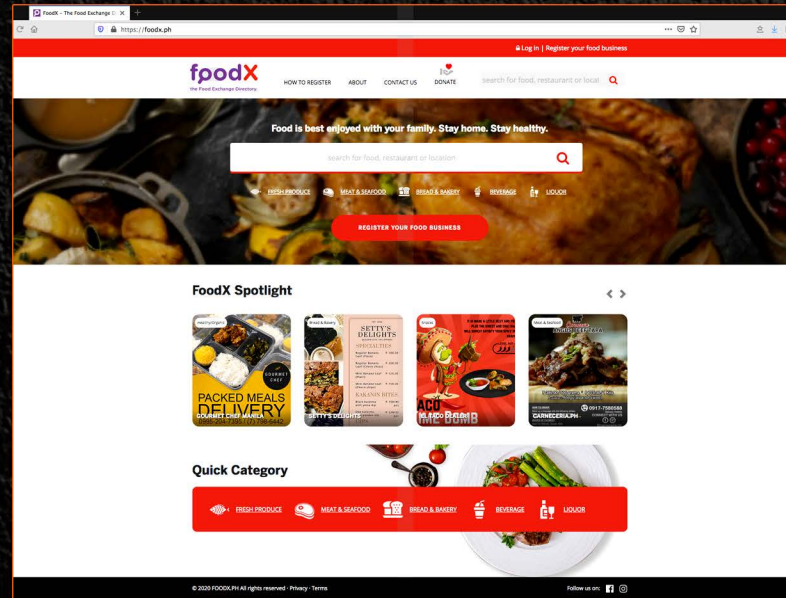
FoodX - The Food Exchange D ×
https://foodx.ph

Log In | Register your food business

foodX
the Food Exchange Directory

HOW TO REGISTER ABOUT CONTACT US DONATE

search for food, restaurant or locat

Food is best enjoyed with your family. Stay home. Stay healthy.

search for food, restaurant or location

FRESH PRODUCE MEAT & SEAFOOD BREAD & BAKERY BEVERAGE LIQUOR

REGISTER YOUR FOOD BUSINESS

FoodX Spotlight

Healthy/Organic
PACKED MEALS DELIVERY
GOURMET CHEF MANILA

Bread & Bakery
SETTY'S DELIGHTS
SPECIALTIES
KAKANIN BITES
SETTY'S DELIGHTS

Snacks
EL TACO DEALER

Meat & Seafood
0917-7580588
CARNECERIA.PH

Quick Category

FRESH PRODUCE MEAT & SEAFOOD BREAD & BAKERY BEVERAGE LIQUOR

© 2020 FOODX.PH All rights reserved • Privacy • Terms

Follow us on: